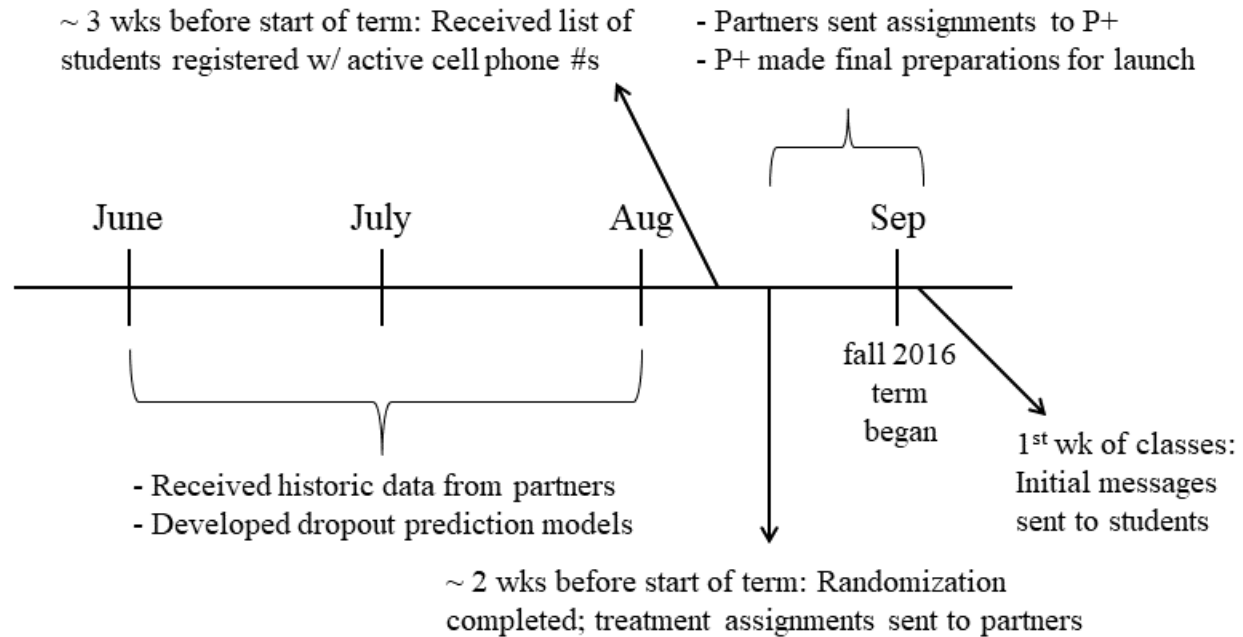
~ 3 wks before start of term: Received list of students registered w/ active cell phone #s

- Partners sent assignments to P+
- P+ made final preparations for launch

June

July

Aug

Sep

fall 2016 term began

- Received historic data from partners
- Developed dropout prediction models

1$^{st}$ wk of classes: Initial messages sent to students

~ 2 wks before start of term: Randomization completed; treatment assignments sent to partners